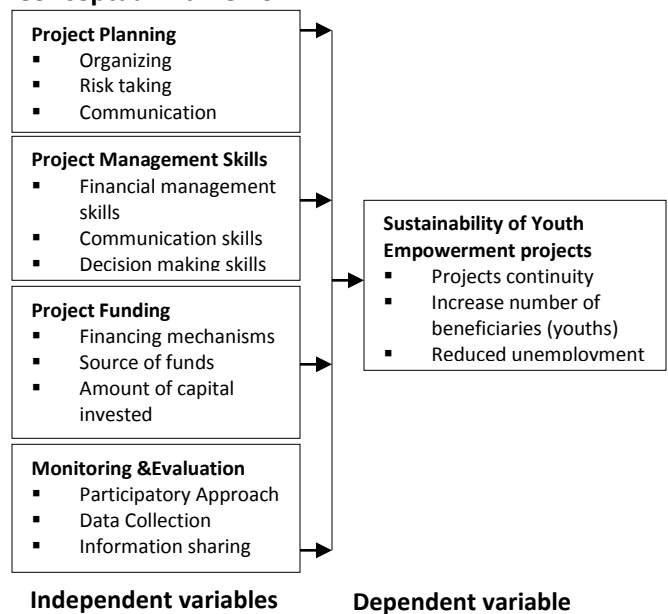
Conceptual Framework

**Project Planning**
- Organizing
- Risk taking
- Communication

**Project Management Skills**
- Financial management skills
- Communication skills
- Decision making skills

**Project Funding**
- Financing mechanisms
- Source of funds
- Amount of capital invested

**Monitoring &Evaluation**
- Participatory Approach
- Data Collection
- Information sharing

**Sustainability of Youth Empowerment projects**
- Projects continuity
- Increase number of beneficiaries (youths)
- Reduced unemployment

**Independent variables**

**Dependent variable**